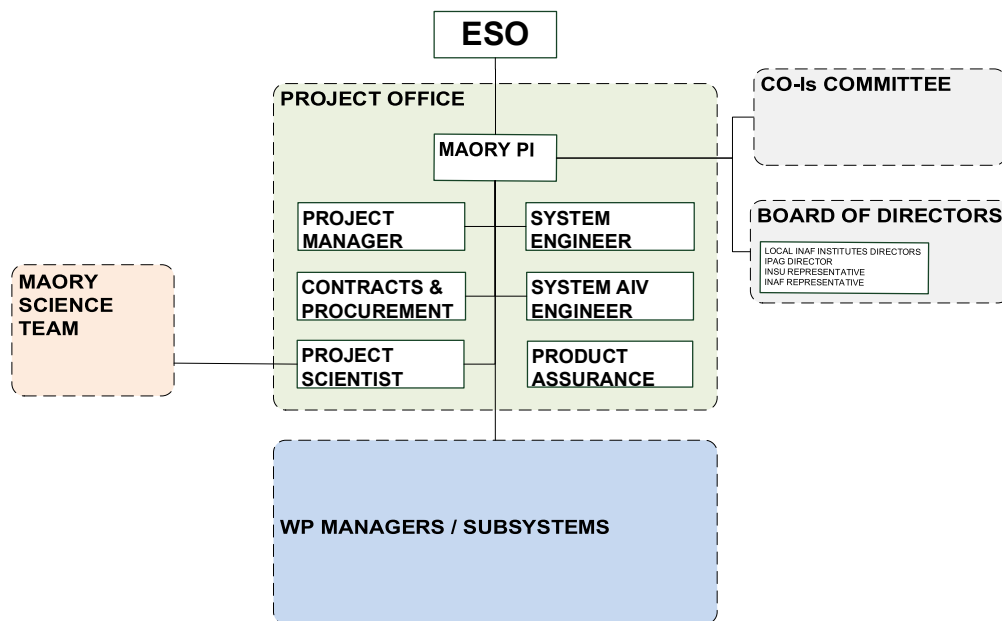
ESO

PROJECT OFFICE

MAORY PI

CO-Is COMMITTEE

BOARD OF DIRECTORS

LOCAL INAF INSTITUTES DIRECTORS
IPAG DIRECTOR
INSU REPRESENTATIVE
INAF REPRESENTATIVE

PROJECT MANAGER

SYSTEM ENGINEER

CONTRACTS & PROCUREMENT

SYSTEM AIV ENGINEER

MAORY SCIENCE TEAM

PROJECT SCIENTIST

PRODUCT ASSURANCE

WP MANAGERS / SUBSYSTEMS